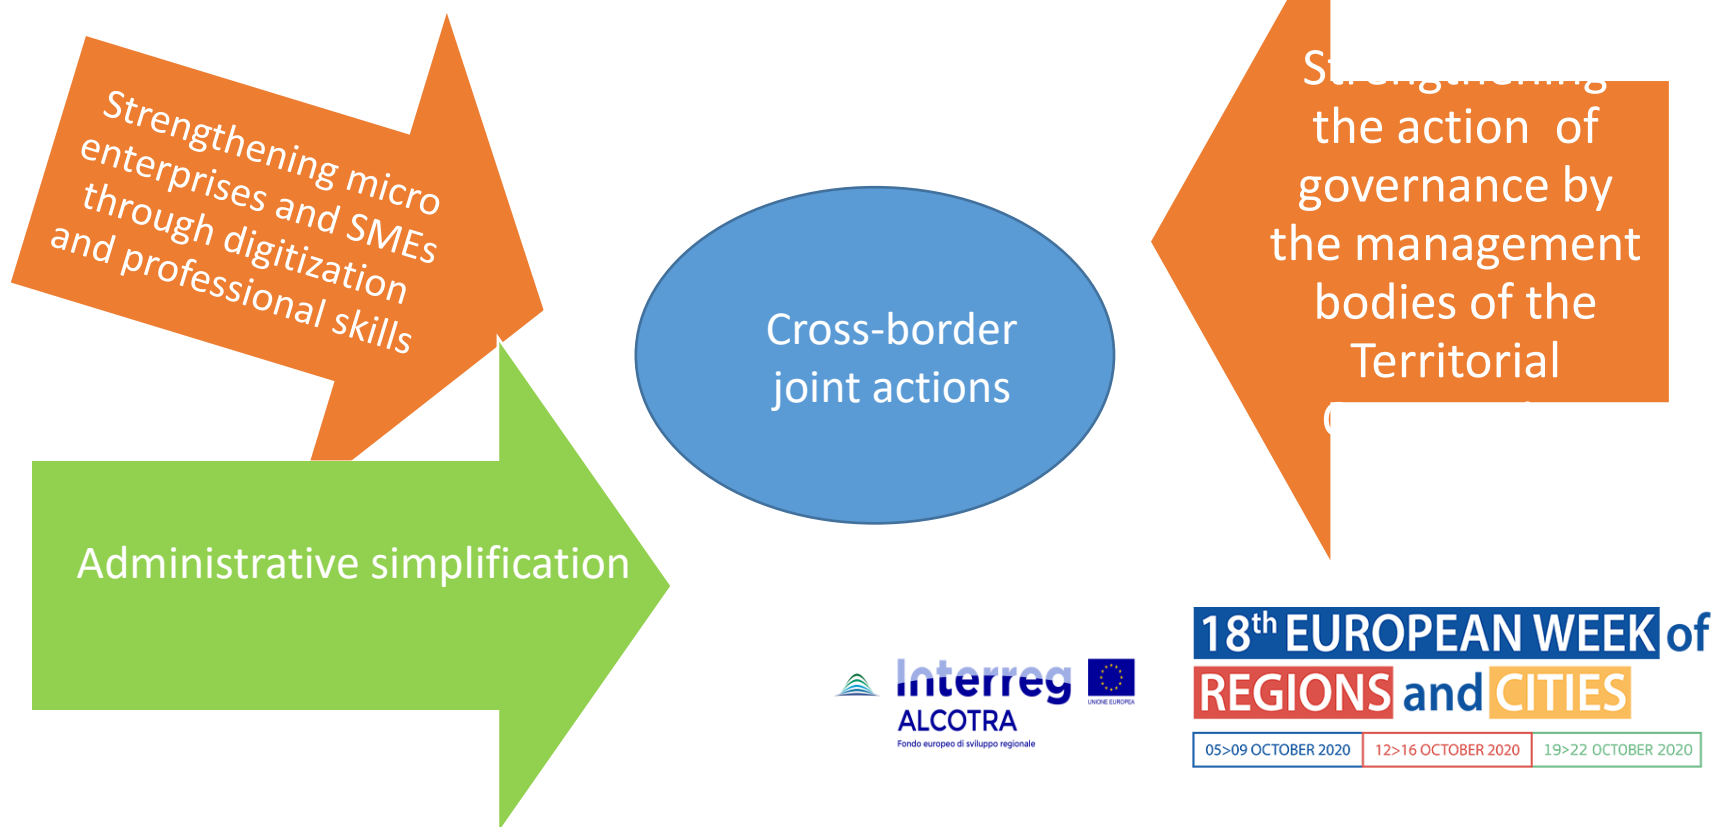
Strengthening micro enterprises and SMEs through digitization and professional skills

Administrative simplification

Cross-border joint actions

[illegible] the action of governance by the management bodies of the Territorial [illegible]

Interreg
ALCOTRA
Fondo europeo di sviluppo regionale
UNIONE EUROPEA

18th EUROPEAN WEEK of REGIONS and CITIES
05>09 OCTOBER 2020 | 12>16 OCTOBER 2020 | 19>22 OCTOBER 2020